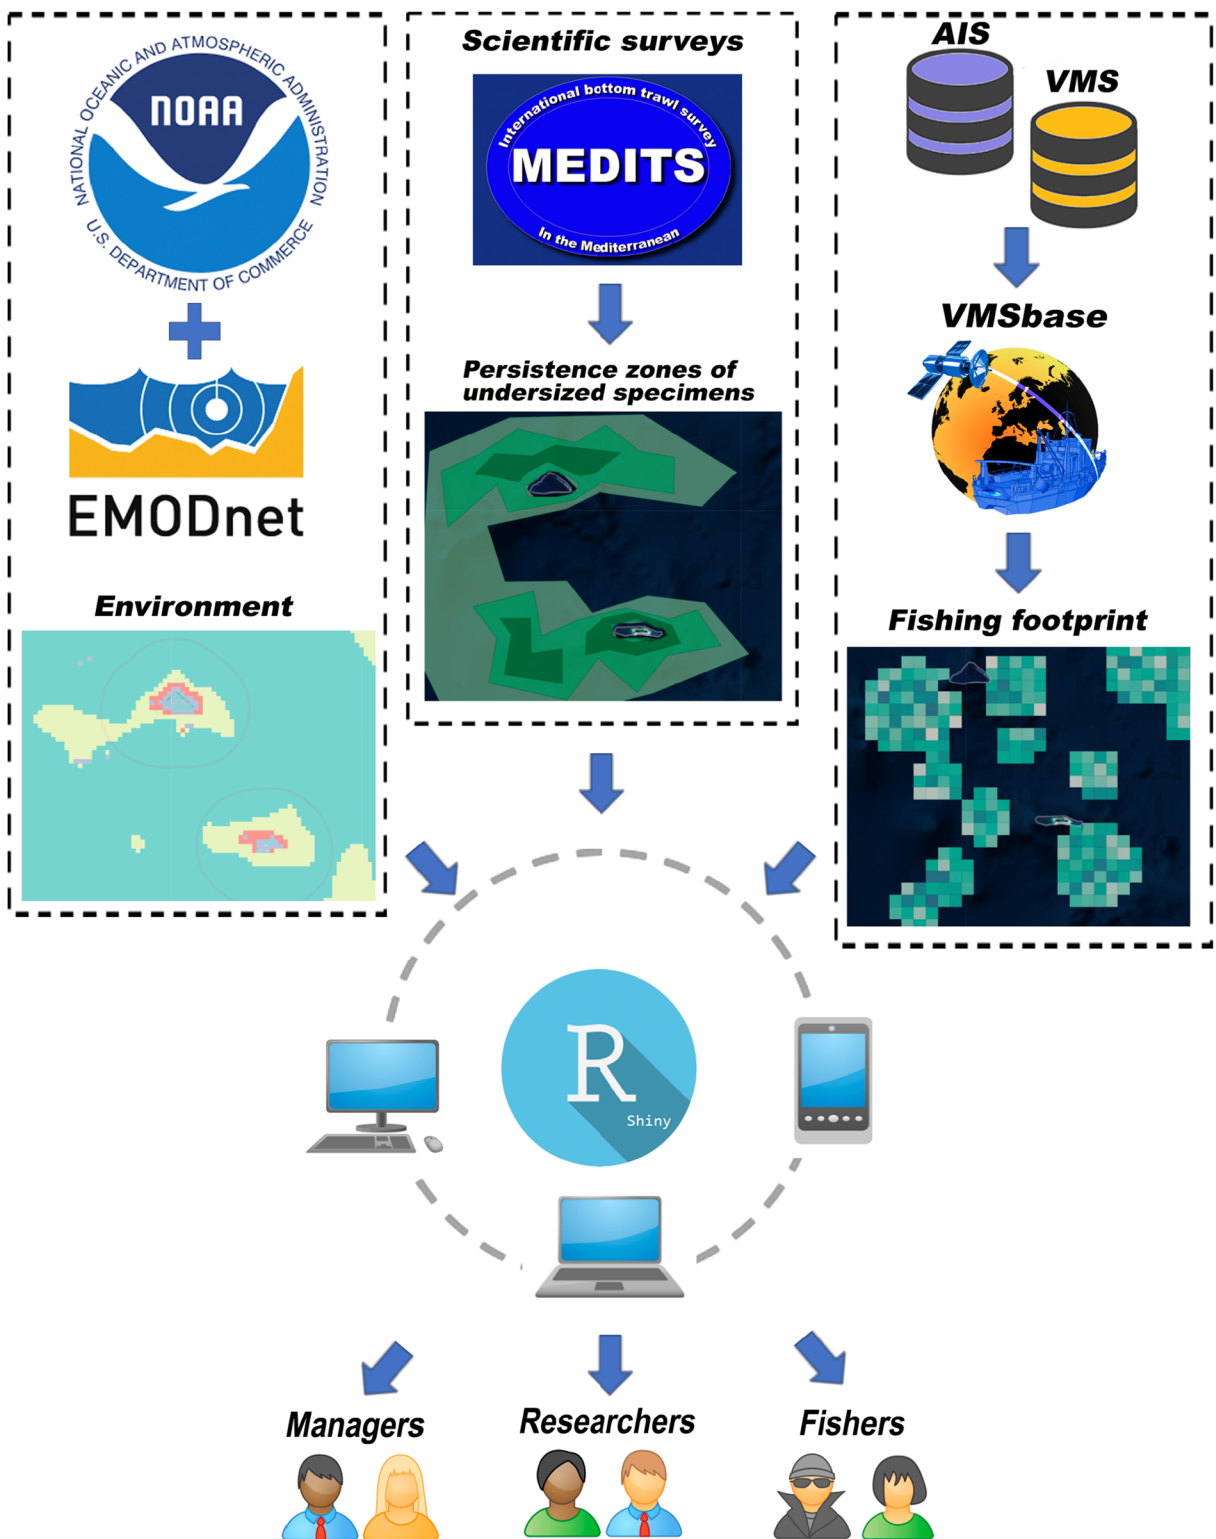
NATIONAL OCEANIC AND ATMOSPHERIC ADMINISTRATION
NOAA
U.S. DEPARTMENT OF COMMERCE

EMODnet

Environment

Scientific surveys

International bottom trawl survey
MEDITS
In the Mediterranean

Persistence zones of undersized specimens

AIS

VMS

VMSbase

Fishing footprint

R
Shiny

Managers

Researchers

Fishers